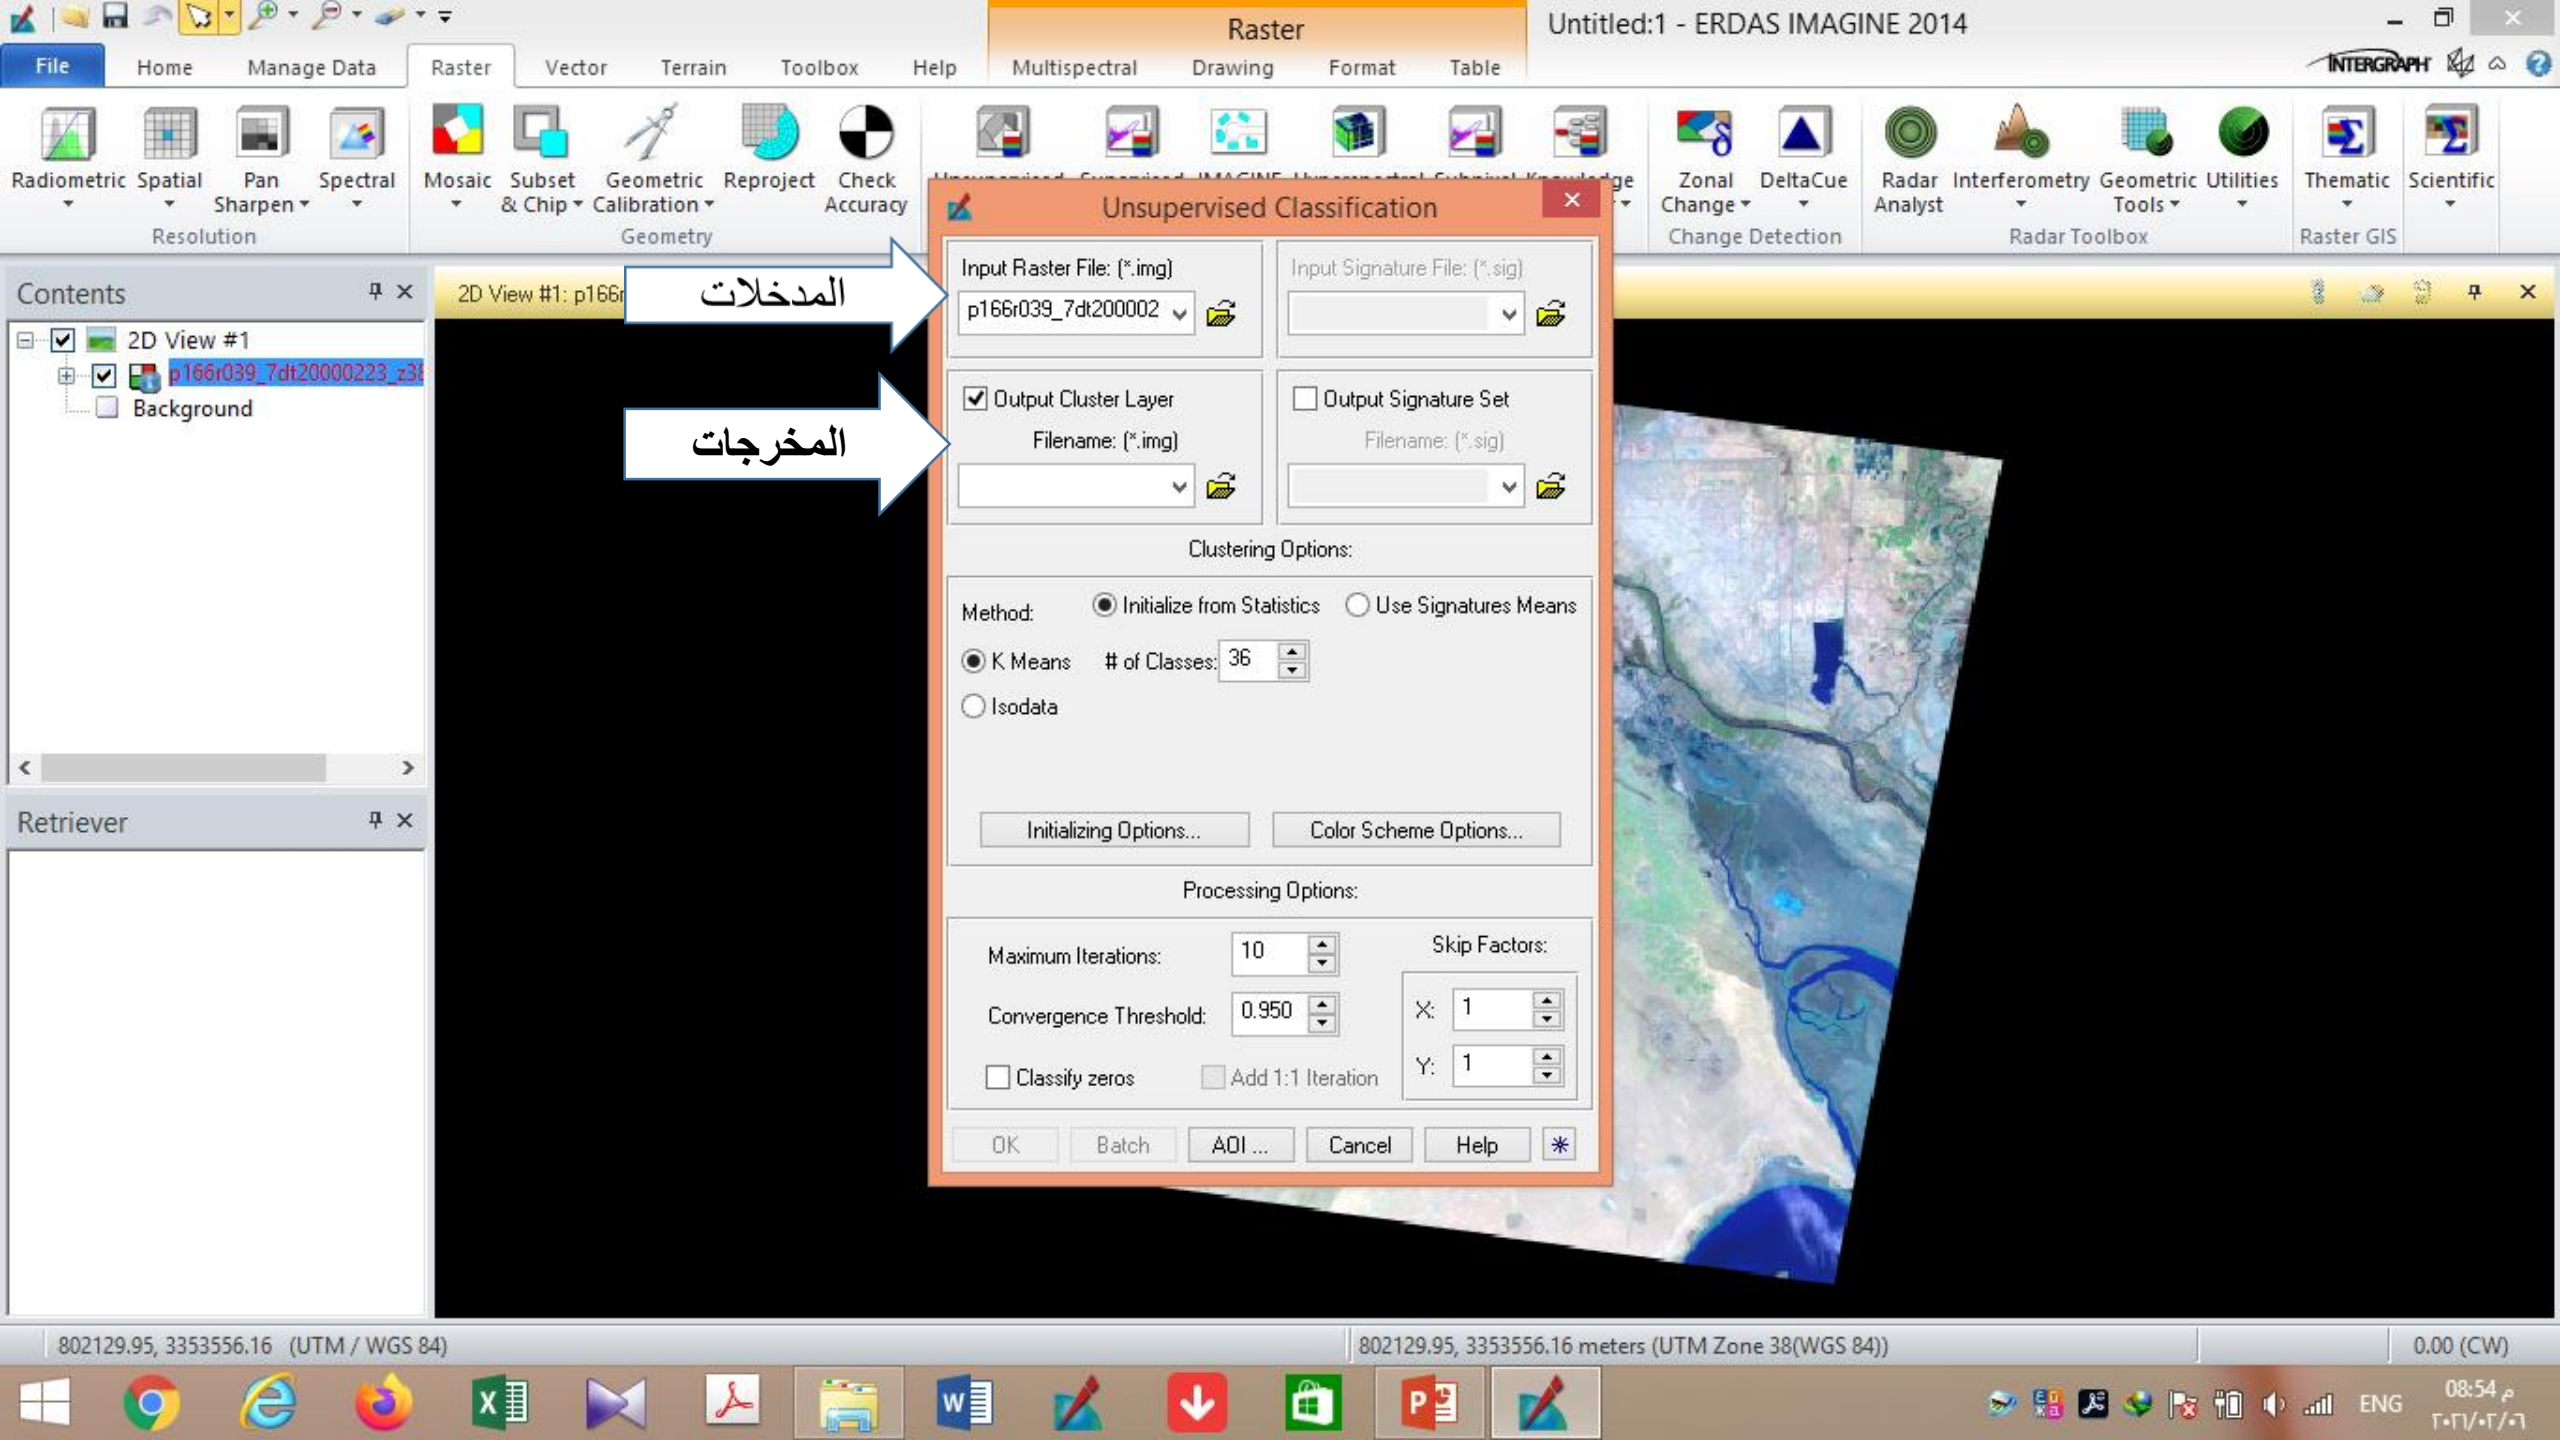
Raster
Untitled:1 - ERDAS IMAGINE 2014

File Home Manage Data Raster Vector Terrain Toolbox Help Multispectral Drawing Format Table

INTERGRAPH

Radiometric Spatial Pan Sharpen Spectral
Resolution
Mosaic Subset & Chip Geometric Calibration Reproject Check Accuracy
Geometry
Zonal Change DeltaCue
Change Detection
Radar Analyst Interferometry Geometric Tools Utilities
Radar Toolbox
Thematic Scientific
Raster GIS

Contents
2D View #1
p166r039_7dt20000223_z3
Background

Retriever

2D View #1: p166r

المدخلات

المخرجات

Unsupervised Classification

Input Raster File: (*.img)
p166r039_7dt200002
Input Signature File: (*.sig)

Output Cluster Layer
Filename: (*.img)
Output Signature Set
Filename: (*.sig)

Clustering Options:
Method: Initialize from Statistics Use Signatures Means
K Means # of Classes: 36
Isodata

Initializing Options... Color Scheme Options...

Processing Options:
Maximum Iterations: 10
Convergence Threshold: 0.950
Skip Factors:
X: 1
Y: 1
Classify zeros Add 1:1 Iteration

OK Batch AOI ... Cancel Help

802129.95, 3353556.16 (UTM / WGS 84)
802129.95, 3353556.16 meters (UTM Zone 38(WGS 84))
0.00 (CW)

ENG
08:54 م
٢٠٢١/٠٢/٠٦